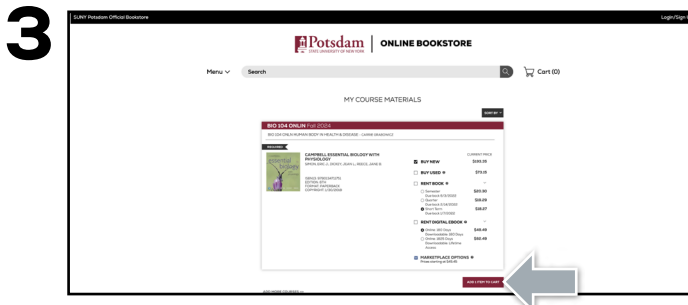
3

SUNY Potsdam Official Bookstore

Login/Sign

Potsdam STATE UNIVERSITY OF NEW YORK | ONLINE BOOKSTORE

Menu

Search

Cart (0)

MY COURSE MATERIALS

SORT BY

BIO 104 ONLIN Fall 2024

BIO 104 ONLIN HUMAN BODY IN HEALTH & DISEASE - LAINIE GRABOWICZ

REQUIRED

CAMPBELL ESSENTIAL BIOLOGY WITH PHYSIOLOGY
SIMON, ERIC J., DICKEY, JEAN L., REECE, JANE B.

ISBN13: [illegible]
EDITION: 6TH
FORMAT: PAPERBACK
COPYRIGHT: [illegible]

CURRENT PRICE

BUY NEW $185.35

BUY USED $72.13

RENT BOOK

Semester $83.90

Quarter $56.29

Short Term $38.07

RENT DIGITAL EBOOK

Online, 180 Days $48.49

Online, 1825 Days $68.49

MARKETPLACE OPTIONS
Prices starting at $45.15

ADD 1 ITEM TO CART

ADD MORE COURSES